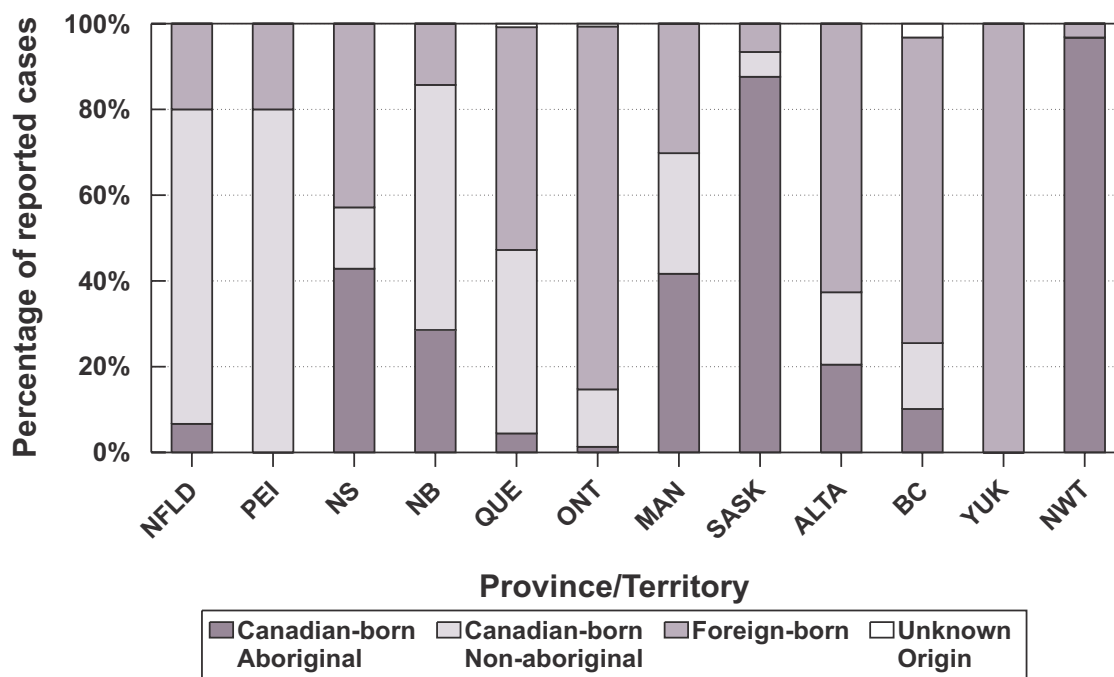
Percentage of reported cases

100%
80%
60%
40%
20%
0%

NFLD
PEI
NS
NB
QUE
ONT
MAN
SASK
ALTA
BC
YUK
NWT

Province/Territory

Canadian-born Aboriginal
Canadian-born Non-aboriginal
Foreign-born
Unknown Origin